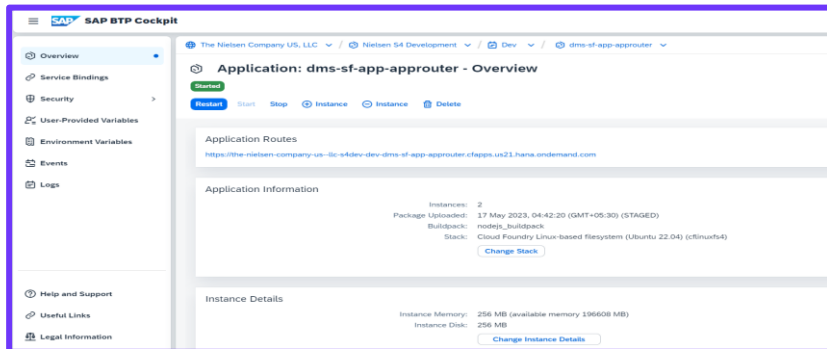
SAP SAP BTP Cockpit

Overview
Service Bindings
Security
User-Provided Variables
Environment Variables
Events
Logs

Help and Support
Useful Links
Legal Information

The Nielsen Company US, LLC / Nielsen S4 Development / Dev / dms-sf-app-approuter

Application: dms-sf-app-approuter - Overview

Started

Restart Start Stop Instance Instance Delete

Application Routes

https://the-nielsen-company-us--llc-s4dev-dev-dms-sf-app-approuter.cfapps.us21.hana.ondemand.com

Application Information

Instances: 2
Package Uploaded: 17 May 2023, 04:42:20 (GMT+05:30) (STAGED)
Buildpack: nodejs_buildpack
Stack: Cloud Foundry Linux-based filesystem (Ubuntu 22.04) (cflinuxfs4)
Change Stack

Instance Details

Instance Memory: 256 MB (available memory 196608 MB)
Instance Disk: 256 MB
Change Instance Details